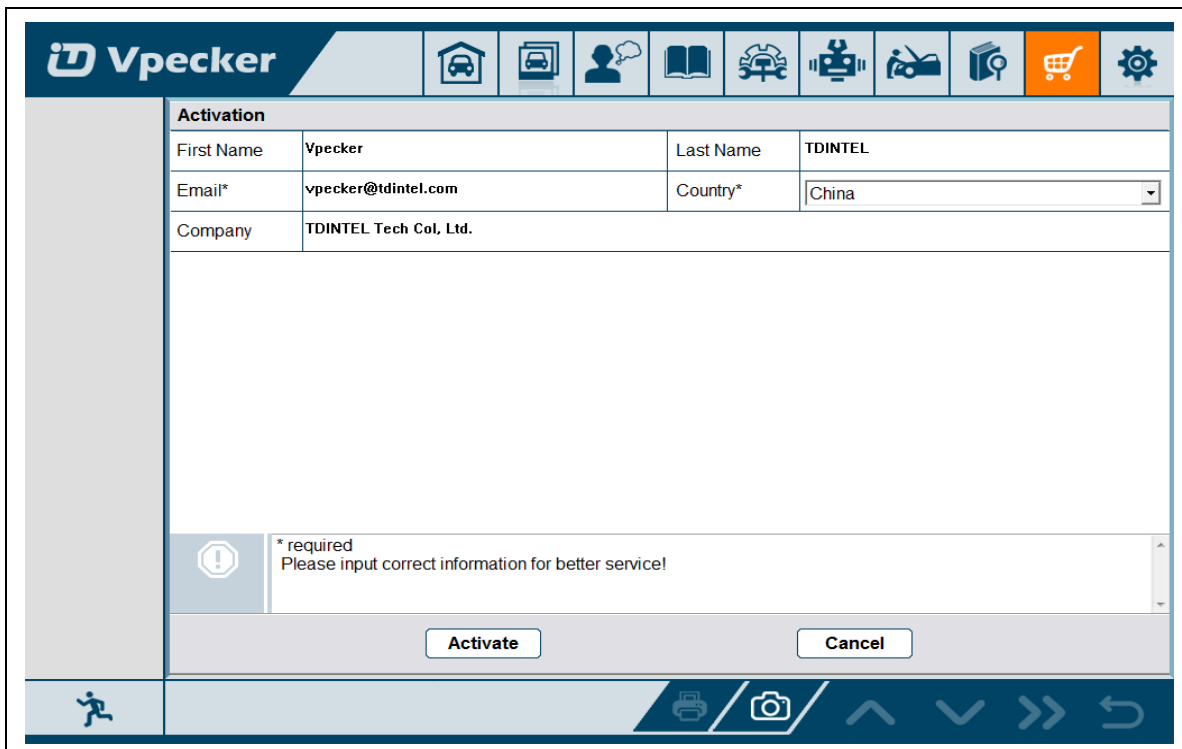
Vpecker

Activation

| First Name | Vpecker | Last Name | TDINTEL |
|---|---|---|---|
| Email* | vpecker@tdintel.com | Country* | China |
| Company | TDINTEL Tech Col, Ltd. | | |

* required
Please input correct information for better service!

Activate

Cancel